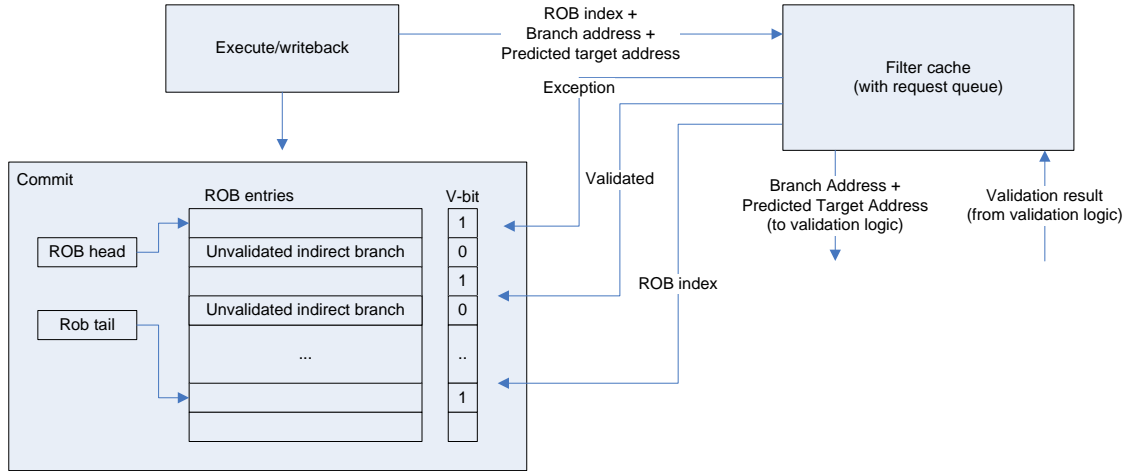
Execute/writeback

ROB index +
Branch address +
Predicted target address

Filter cache
(with request queue)

Exception

Validated

Commit

ROB entries

V-bit

ROB head

| ROB entries | V-bit |
|---|---|
| | 1 |
| Unvalidated indirect branch | 0 |
| | 1 |
| Unvalidated indirect branch | 0 |
| ... | .. |
| | 1 |
| | |

Rob tail

ROB index

Branch Address +
Predicted Target Address
(to validation logic)

Validation result
(from validation logic)